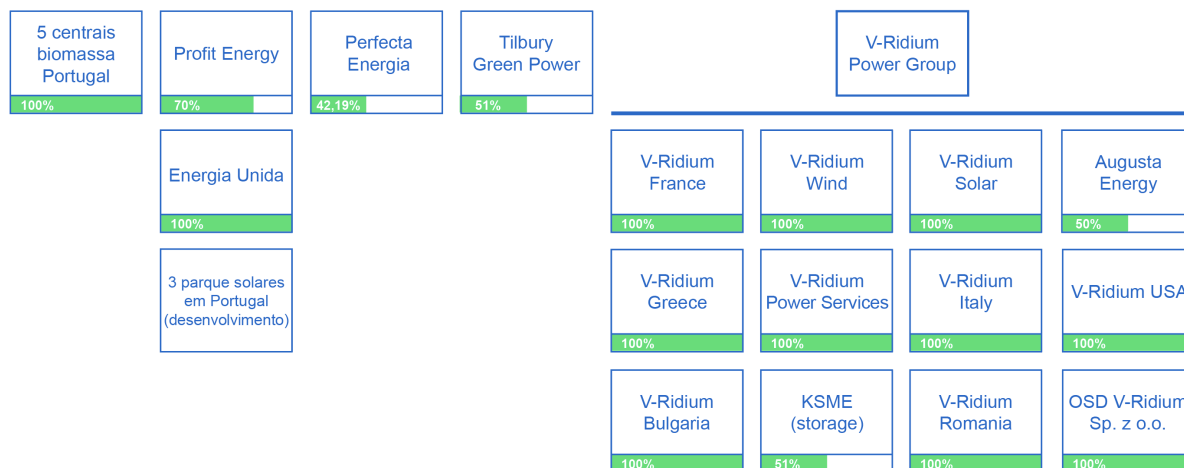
5 centrais biomassa Portugal
100%

Profit Energy
70%

Perfecta Energia
42,19%

Tilbury Green Power
51%

V-Ridium Power Group

Energia Unida
100%

3 parque solares em Portugal (desenvolvimento)

V-Ridium France
100%

V-Ridium Wind
100%

V-Ridium Solar
100%

Augusta Energy
50%

V-Ridium Greece
100%

V-Ridium Power Services
100%

V-Ridium Italy
100%

V-Ridium USA
100%

V-Ridium Bulgaria
100%

KSME (storage)
51%

V-Ridium Romania
100%

OSD V-Ridium Sp. z o.o.
100%